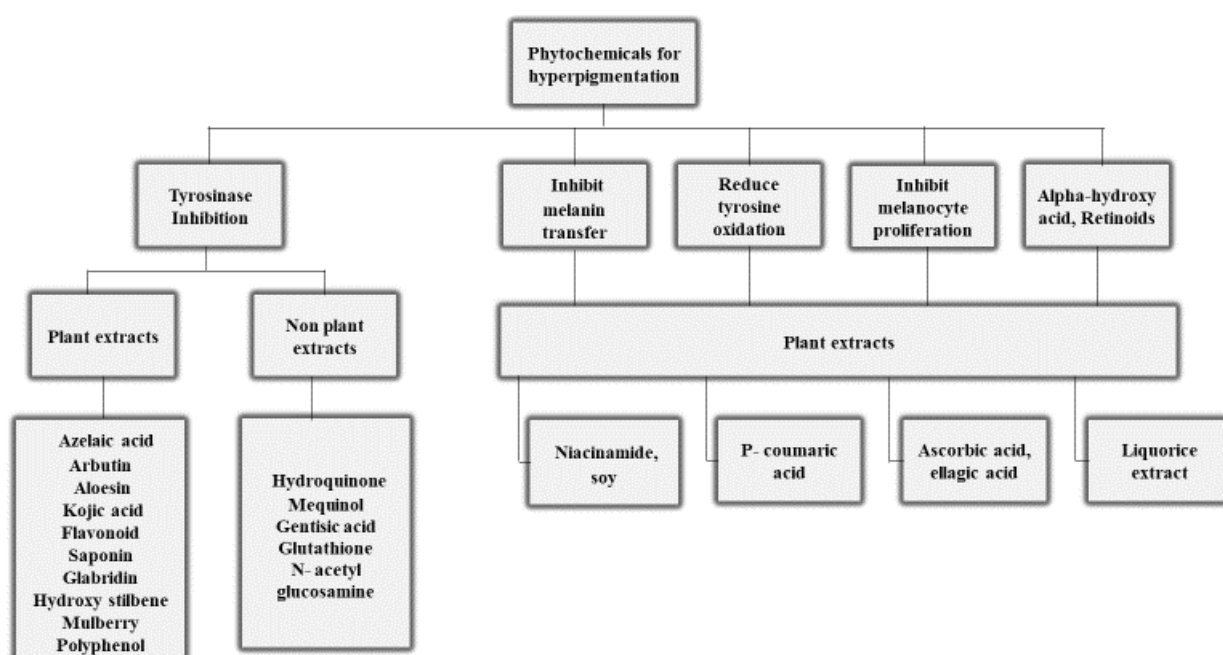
Phytochemicals for hyperpigmentation

Tyrosinase Inhibition

Inhibit melanin transfer

Reduce tyrosine oxidation

Inhibit melanocyte proliferation

Alpha-hydroxy acid, Retinoids

Plant extracts

Non plant extracts

Plant extracts

Azelaic acid
Arbutin
Aloesin
Kojic acid
Flavonoid
Saponin
Glabridin
Hydroxy stilbene
Mulberry
Polyphenol

Hydroquinone
Mequinol
Gentisic acid
Glutathione
N- acetyl glucosamine

Niacinamide, soy

P- coumaric acid

Ascorbic acid, ellagic acid

Liquorice extract